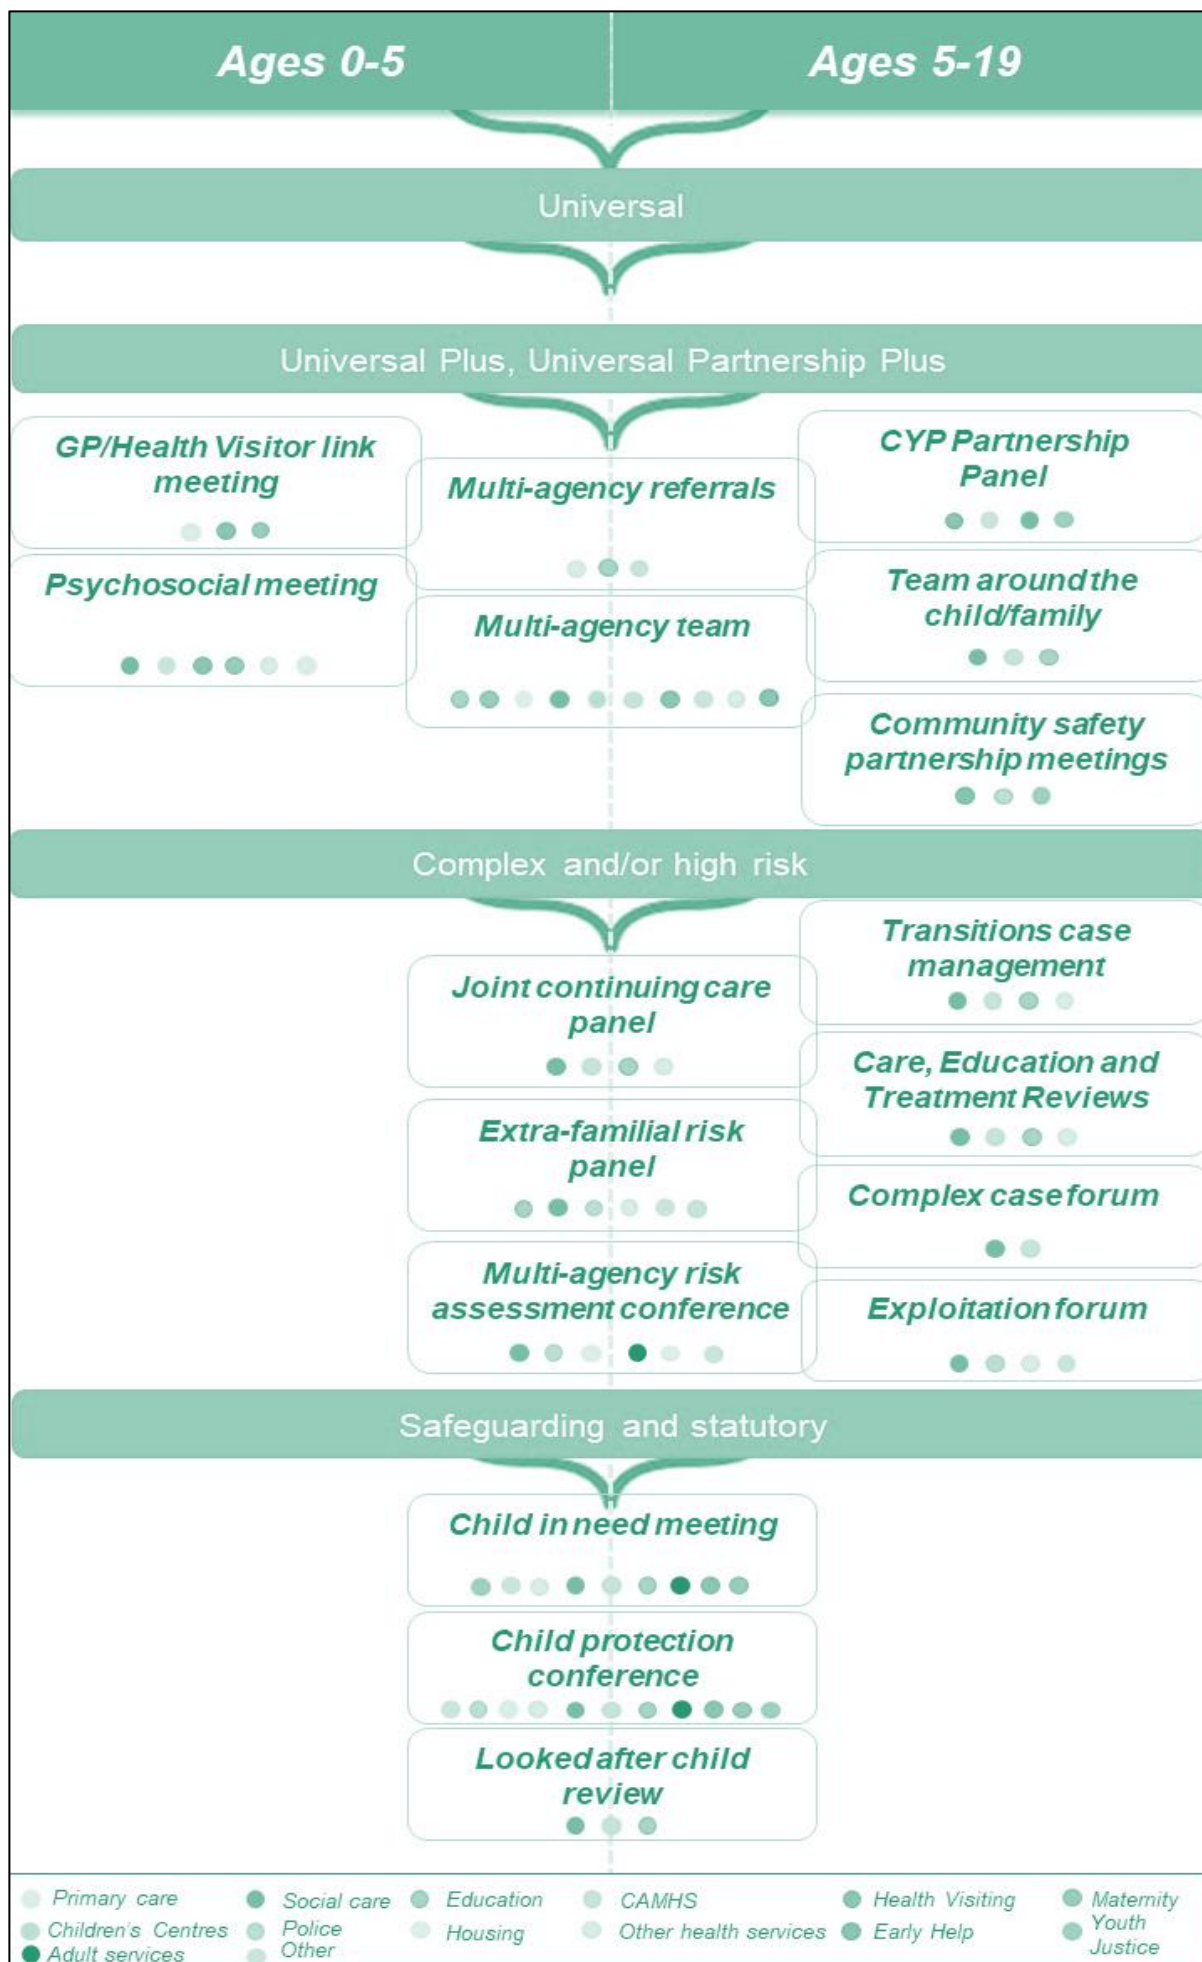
Ages 0-5

Ages 5-19

Universal

Universal Plus, Universal Partnership Plus

GP/Health Visitor link meeting

Multi-agency referrals

CYP Partnership Panel

Psychosocial meeting

Multi-agency team

Team around the child/family

Community safety partnership meetings

Complex and/or high risk

Transitions case management

Joint continuing care panel

Care, Education and Treatment Reviews

Extra-familial risk panel

Complex case forum

Multi-agency risk assessment conference

Exploitation forum

Safeguarding and statutory

Child in need meeting

Child protection conference

Looked after child review

Primary care
Children's Centres
Adult services
Social care
Police
Other
Education
Housing
CAMHS
Other health services
Health Visiting
Early Help
Maternity
Youth Justice